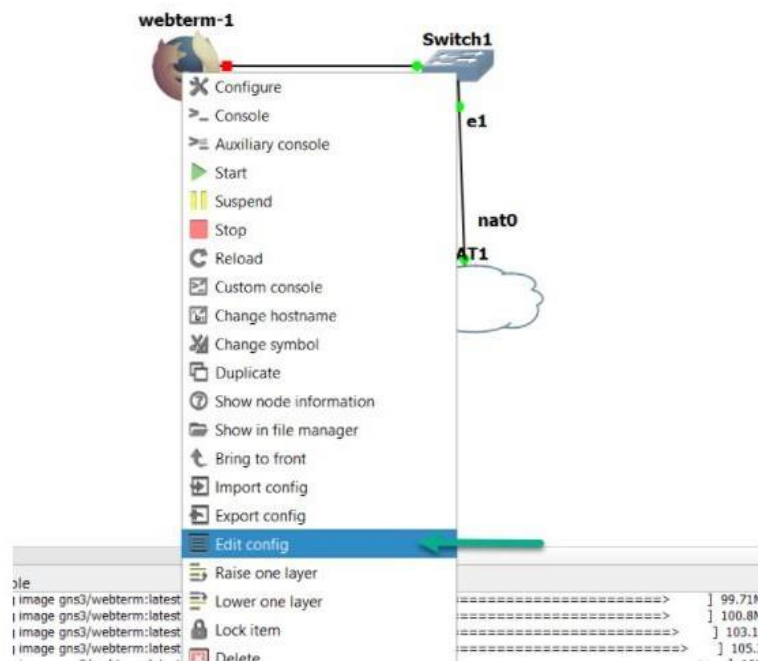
webterm-1

Switch1

e1

nat0

AT1

Configure
Console
Auxiliary console
Start
Suspend
Stop
Reload
Custom console
Change hostname
Change symbol
Duplicate
Show node information
Show in file manager
Bring to front
Import config
Export config
Edit config
Raise one layer
Lower one layer
Lock item
Delete

ole
image gns3/webterm:latest ========================> ] 99.71M
image gns3/webterm:latest ========================> ] 100.8M
image gns3/webterm:latest =========================> ] 103.1
image gns3/webterm:latest ==========================> ] 105.